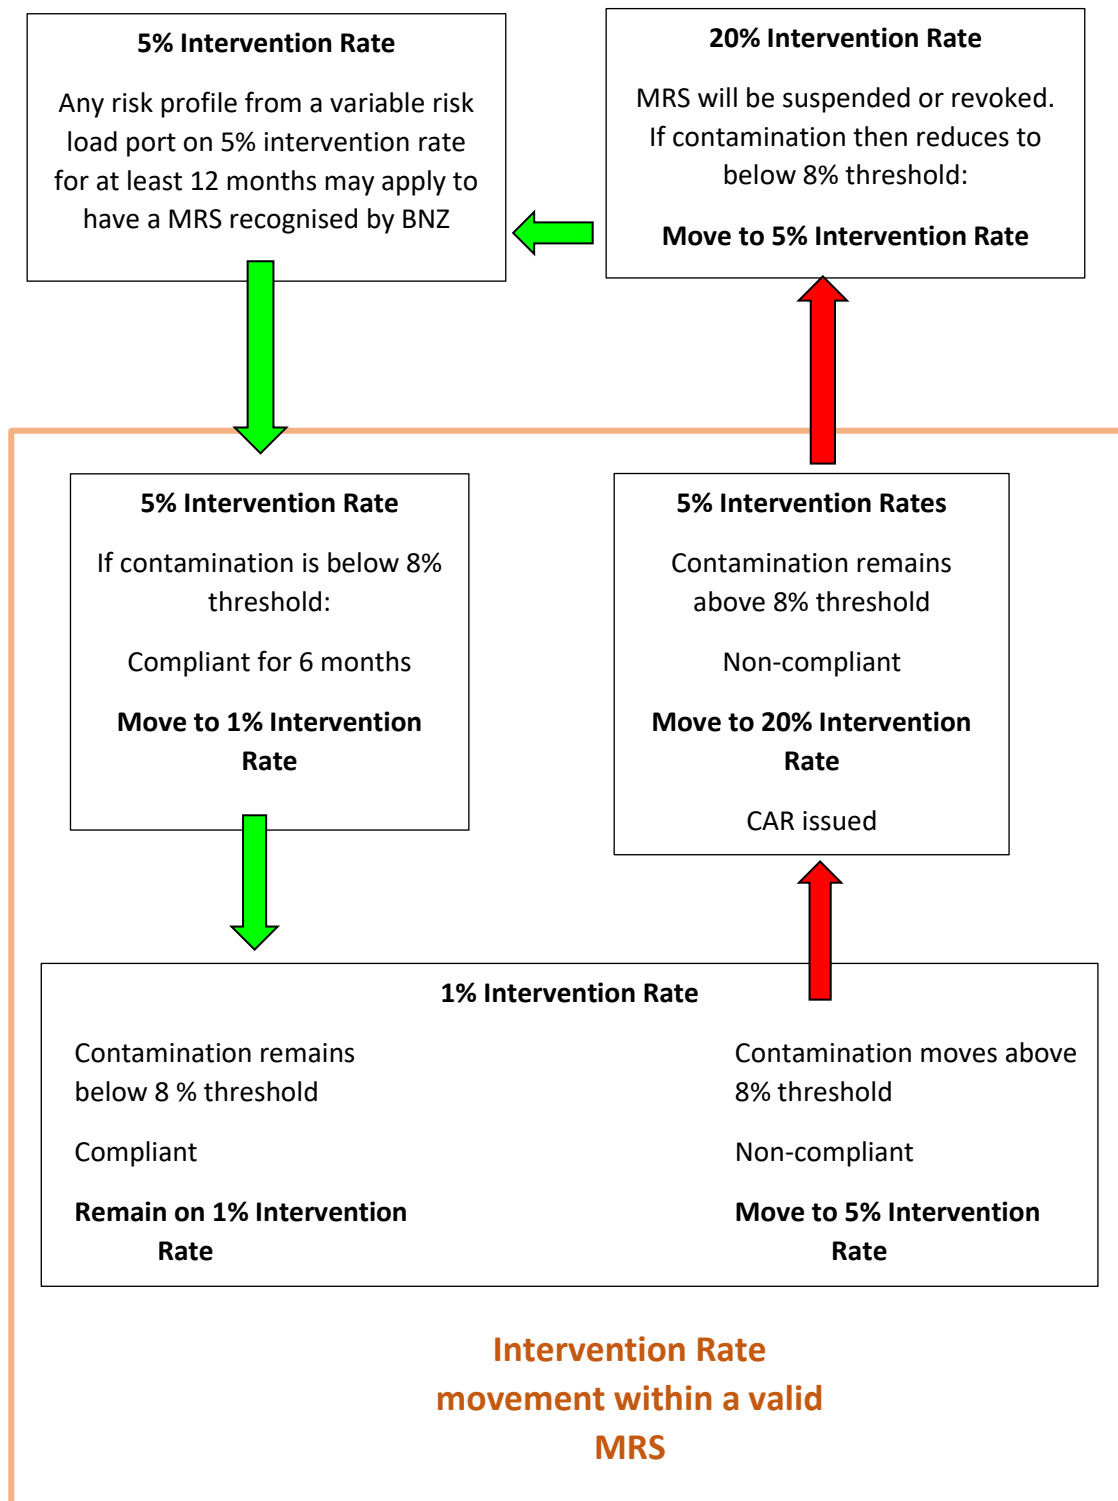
5% Intervention Rate

Any risk profile from a variable risk load port on 5% intervention rate for at least 12 months may apply to have a MRS recognised by BNZ

20% Intervention Rate

MRS will be suspended or revoked. If contamination then reduces to below 8% threshold:

Move to 5% Intervention Rate

5% Intervention Rate

If contamination is below 8% threshold:

Compliant for 6 months

Move to 1% Intervention Rate

5% Intervention Rates

Contamination remains above 8% threshold

Non-compliant

Move to 20% Intervention Rate

CAR issued

1% Intervention Rate

Contamination remains below 8 % threshold

Compliant

Remain on 1% Intervention Rate

Contamination moves above 8% threshold

Non-compliant

Move to 5% Intervention Rate

Intervention Rate movement within a valid MRS